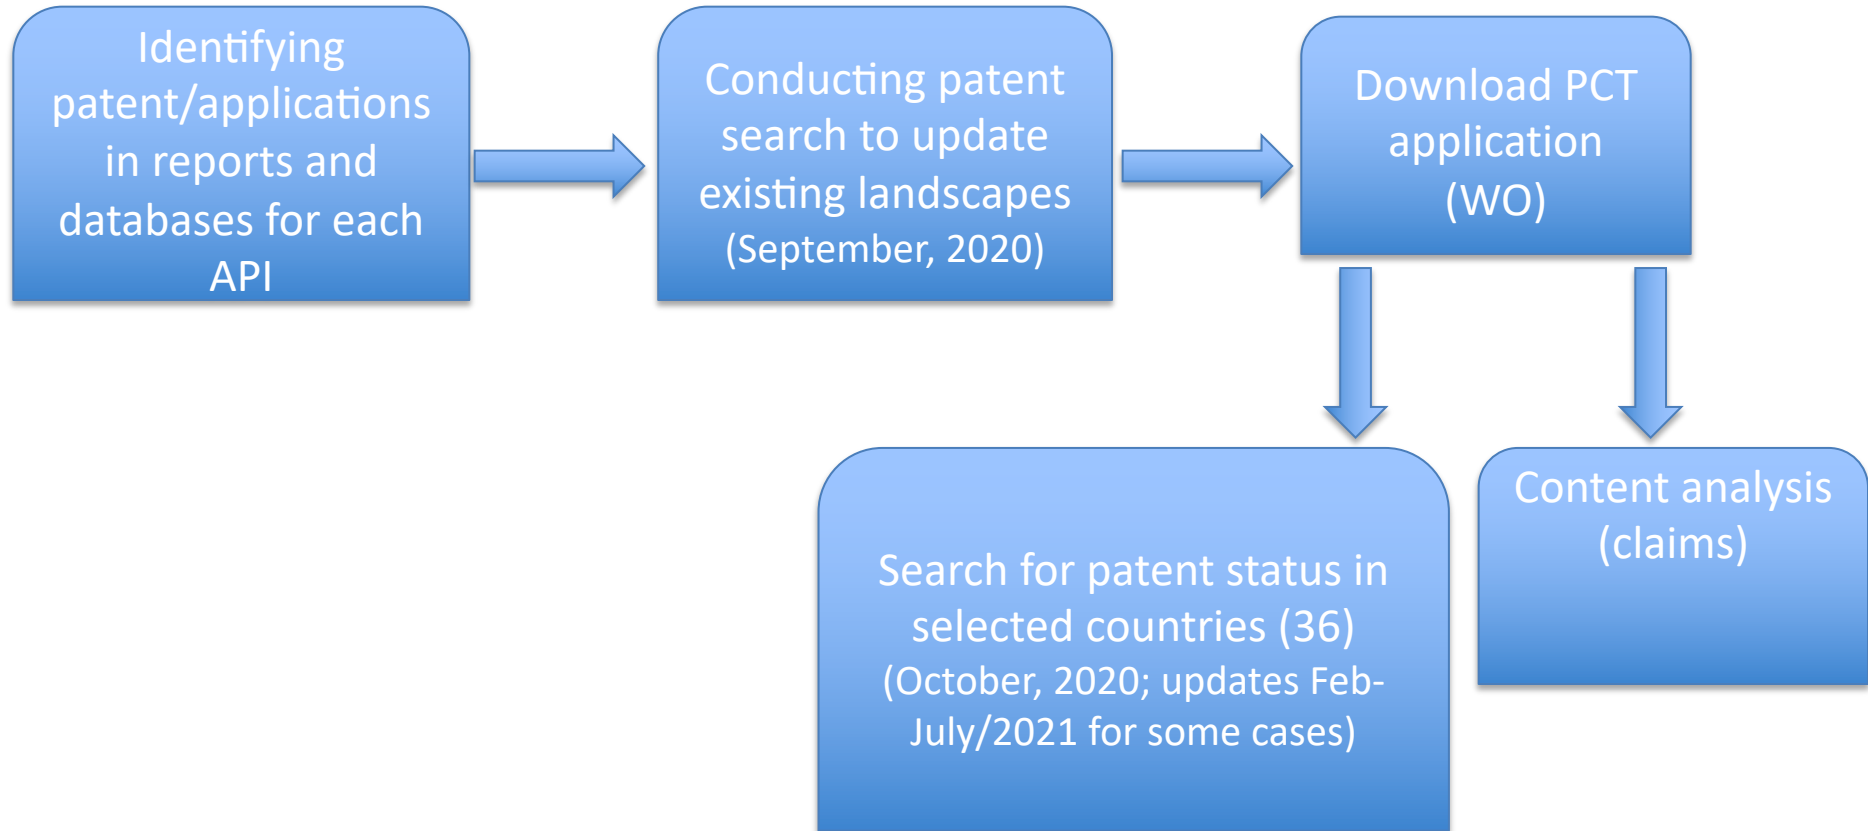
Identifying patent/applications in reports and databases for each API

Conducting patent search to update existing landscapes (September, 2020)

Download PCT application (WO)

Search for patent status in selected countries (36) (October, 2020; updates Feb-July/2021 for some cases)

Content analysis (claims)